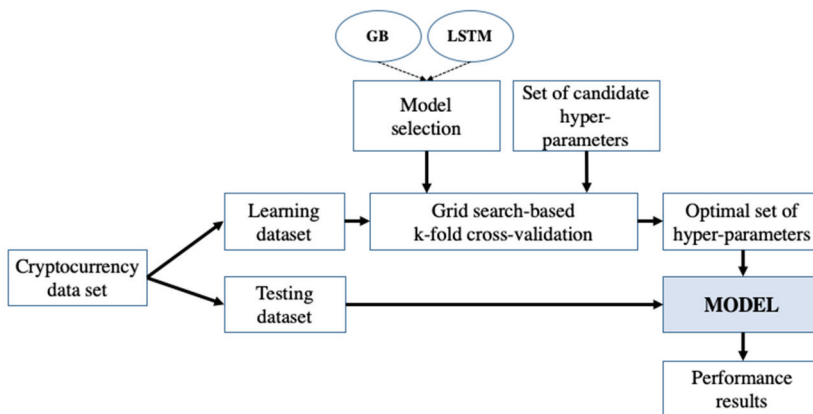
GB

LSTM

Model selection

Set of candidate hyper-parameters

Cryptocurrency data set

Learning dataset

Grid search-based k-fold cross-validation

Optimal set of hyper-parameters

Testing dataset

MODEL

Performance results